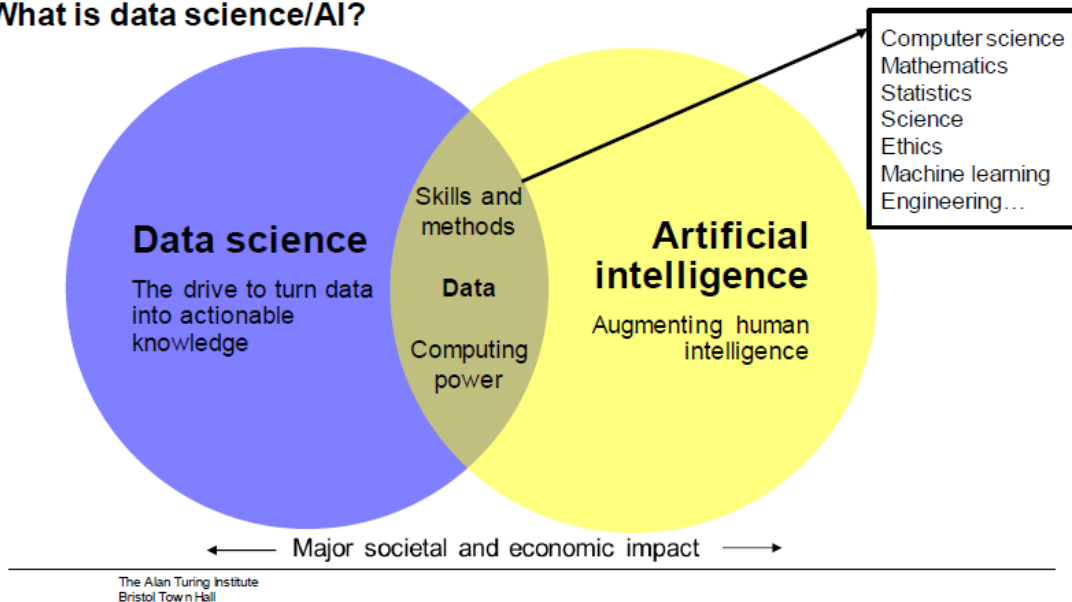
What is data science/AI?

Computer science
Mathematics
Statistics
Science
Ethics
Machine learning
Engineering…

Data science

The drive to turn data into actionable knowledge

Skills and methods

Data

Computing power

Artificial intelligence

Augmenting human intelligence

Major societal and economic impact

The Alan Turing Institute
Bristol Town Hall